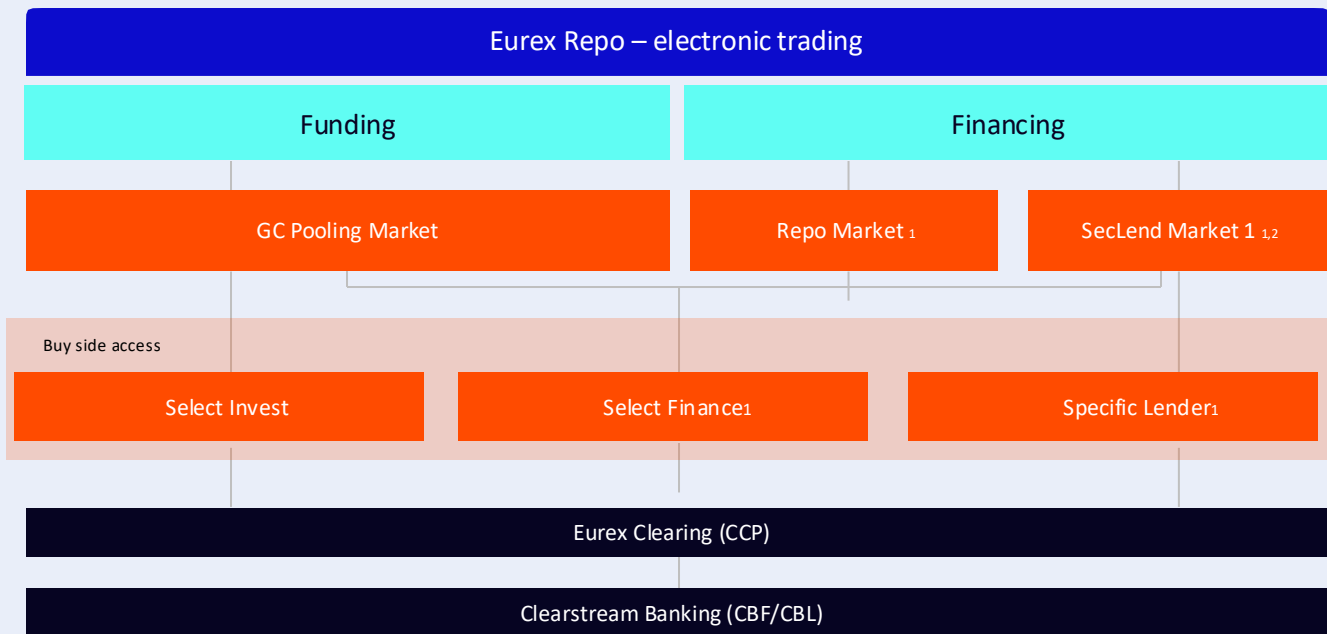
Eurex Repo – electronic trading

Funding

Financing

GC Pooling Market

Repo Market $_1$

SecLend Market 1 $_{1,2}$

Buy side access

Select Invest

Select Finance$_1$

Specific Lender$_1$

Eurex Clearing (CCP)

Clearstream Banking (CBF/CBL)